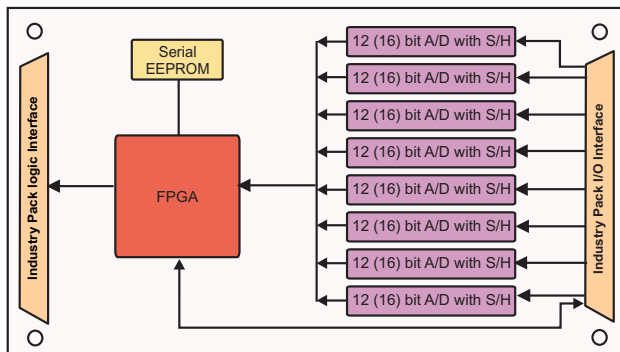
Industry Pack logic Interface

Serial EEPROM

FPGA

12 (16) bit A/D with S/H
12 (16) bit A/D with S/H
12 (16) bit A/D with S/H
12 (16) bit A/D with S/H
12 (16) bit A/D with S/H
12 (16) bit A/D with S/H
12 (16) bit A/D with S/H
12 (16) bit A/D with S/H

Industry Pack I/O Interface